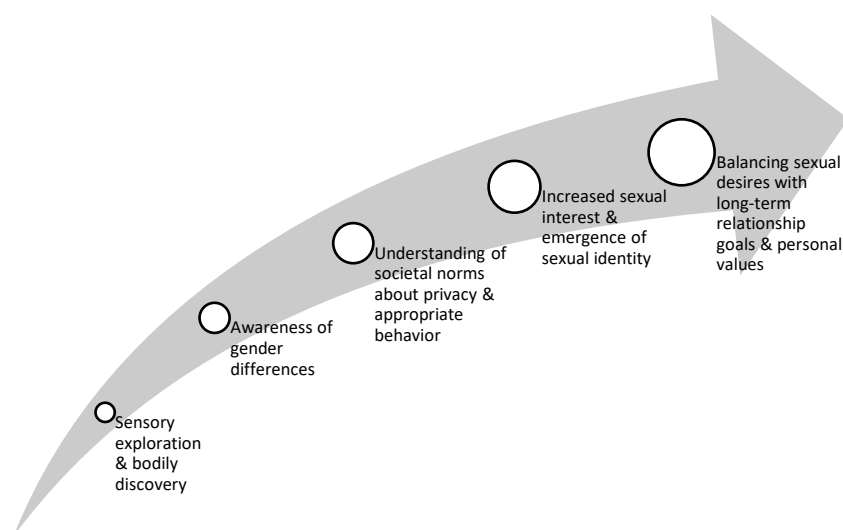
Sensory exploration & bodily discovery

Awareness of gender differences

Understanding of societal norms about privacy & appropriate behavior

Increased sexual interest & emergence of sexual identity

Balancing sexual desires with long-term relationship goals & personal values